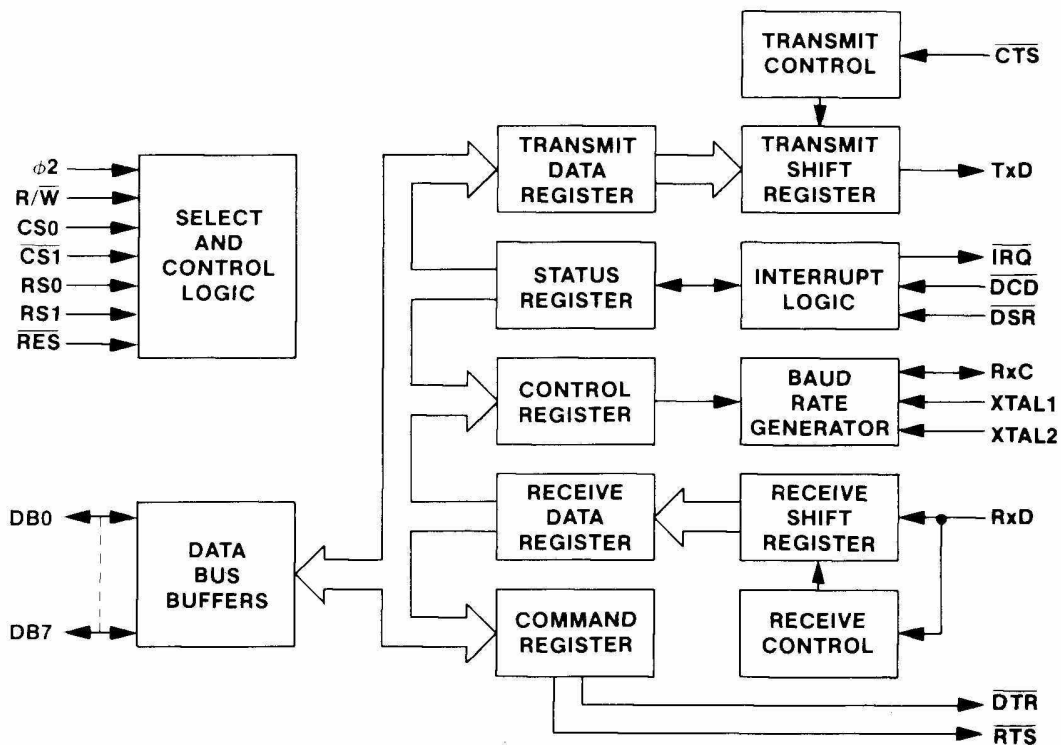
TRANSMIT CONTROL

$\overline{CTS}$

$\phi2$
$R/\overline{W}$
CS0
$\overline{CS1}$
RS0
RS1
$\overline{RES}$

SELECT AND CONTROL LOGIC

TRANSMIT DATA REGISTER

TRANSMIT SHIFT REGISTER

TxD

STATUS REGISTER

INTERRUPT LOGIC

$\overline{IRQ}$
$\overline{DCD}$
$\overline{DSR}$

CONTROL REGISTER

BAUD RATE GENERATOR

RxC
XTAL1
XTAL2

DB0

DB7

DATA BUS BUFFERS

RECEIVE DATA REGISTER

RECEIVE SHIFT REGISTER

RxD

RECEIVE CONTROL

COMMAND REGISTER

$\overline{DTR}$
$\overline{RTS}$